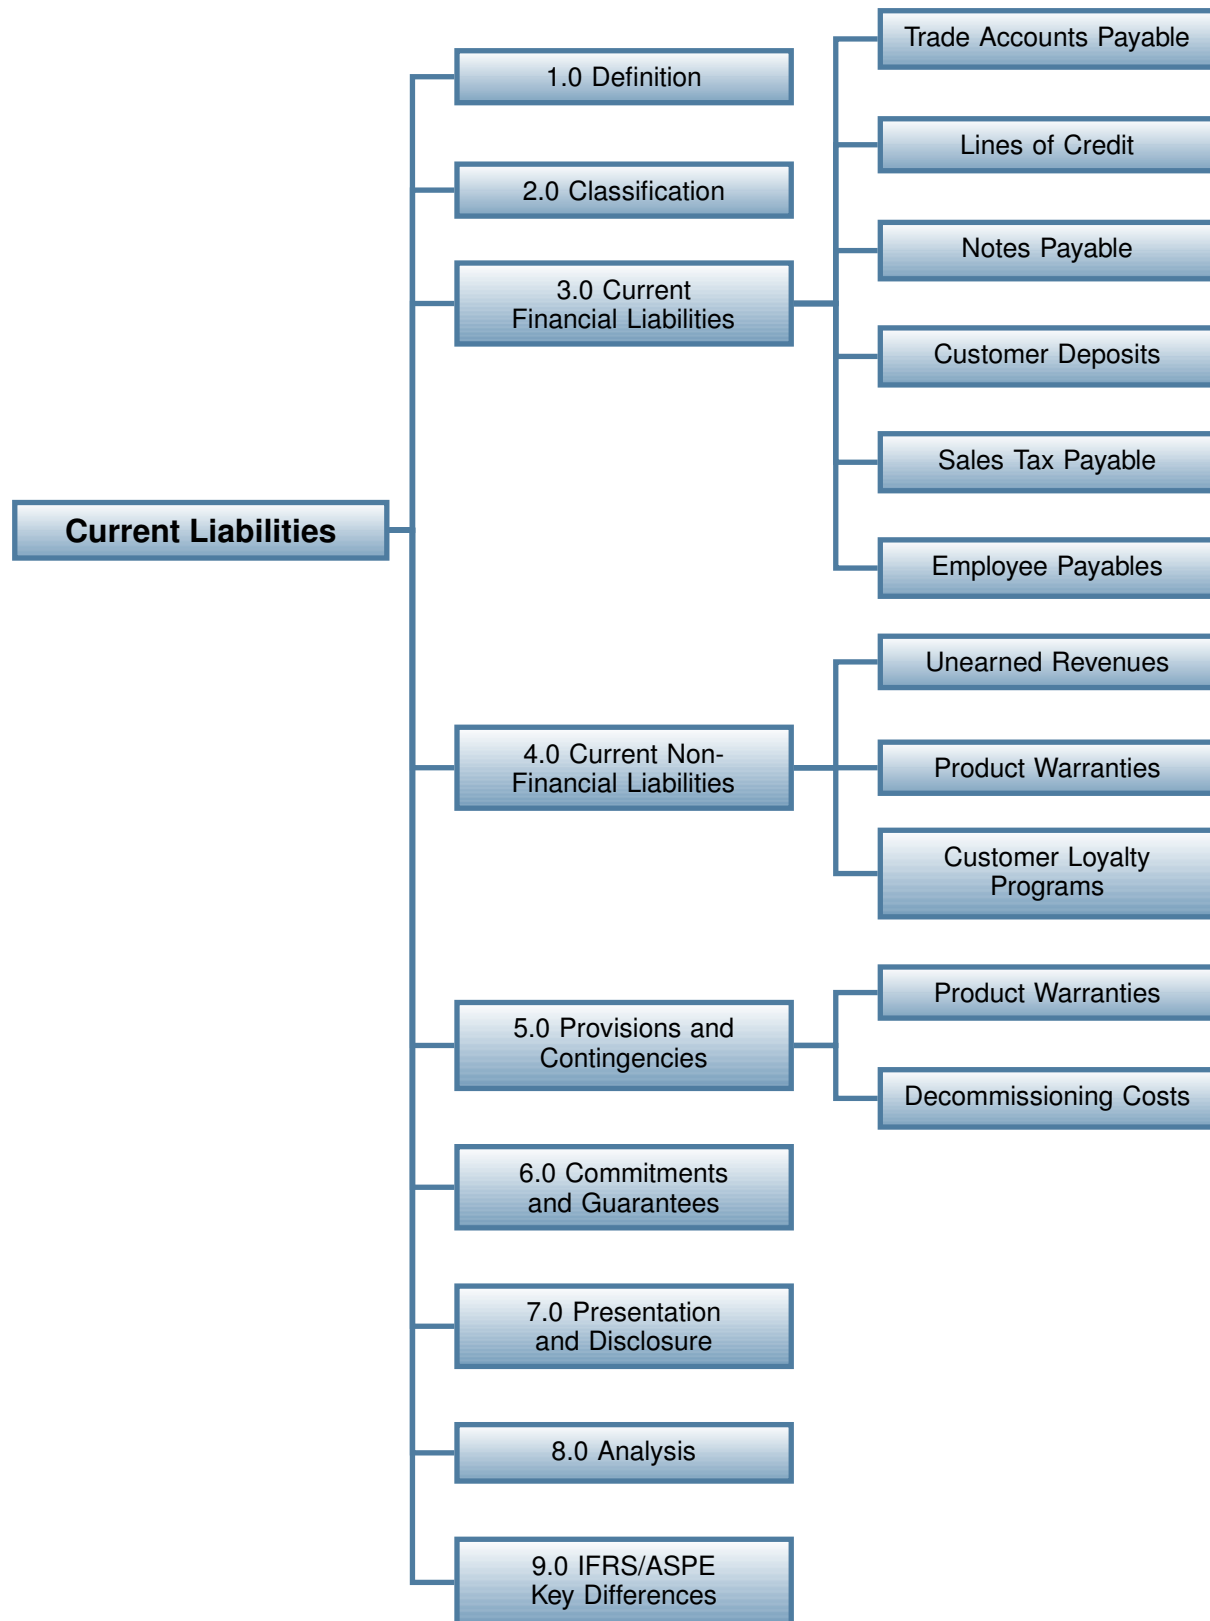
Current Liabilities

1.0 Definition

2.0 Classification

3.0 Current Financial Liabilities

Trade Accounts Payable

Lines of Credit

Notes Payable

Customer Deposits

Sales Tax Payable

Employee Payables

4.0 Current Non-Financial Liabilities

Unearned Revenues

Product Warranties

Customer Loyalty Programs

5.0 Provisions and Contingencies

Product Warranties

Decommissioning Costs

6.0 Commitments and Guarantees

7.0 Presentation and Disclosure

8.0 Analysis

9.0 IFRS/ASPE Key Differences